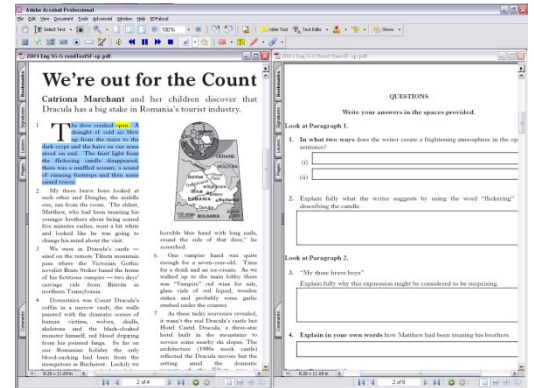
Adobe Acrobat Professional

File Edit View Document Tools Advanced Window Help PDFMail

Select Text 100% Hide Tool Text Edits Show

2003 Eng SG G readTestSF up.pdf

We're out for the Count

Catriona Marchant and her children discover that Dracula has a big stake in Romania's tourist industry.

1. The door creaked open. A thought of cold air blew up from the stairs to the dark crypt and the hairs on our arms stood on end. The faint light from the flickering candle disappeared, there was a muffled scream, a sound of running footsteps and then some muted voices.

2. My three brave boys looked at each other and Douglas, the middle one, ran from the room. The eldest, Matthew, who had been taunting his younger brothers about being scared five minutes earlier, went a bit white and looked like he was going to change his mind about the visit.

3. We were in Dracula's castle — sited on the remote Tihuta mountain pass where the Victorian Gothic novelist Bram Stoker based the home of his fictitious vampire — two days' carriage ride from Bistrita in northern Transylvania.

4. Downstairs was Count Dracula's coffin in a narrow crypt, the walls painted with the dramatic scenes of human victims, wolves, skulls, skeletons and the black-cloaked monster himself, red blood dripping from his pointed fangs. So far on our Romanian holiday the only blood-sucking had been from the mosquitoes in Bucharest. Luckily we

BULGARIA

horrible blue hand with long nails, round the side of that door," he screeched.

6. One vampire band was quite enough for a seven-year-old. Time for a drink and an ice-cream. As we walked up to the main lobby there was "Vampire" red wine for sale, glass vials of red liquid, wooden stakes and probably some garlic stashed under the counter.

7. As these tacky souvenirs revealed, it wasn't the real Dracula's castle but Hotel Castel Dracula, a three-star hotel built in the mountains to service some nearby ski slopes. The architecture (1980s mock castle) reflected the Dracula stories but the setting and the dramatic

2 of 4

2003 Eng SG G Read Ques SF up.pdf

QUESTIONS

Write your answers in the spaces provided.

Look at Paragraph 1.

1. In what two ways does the writer create a frightening atmosphere in the op sentence?

(i)

(ii)

2. Explain fully what the writer suggests by using the word "flickering" describing the candle.

Look at Paragraph 2.

3. "My three brave boys"

Explain fully why this expression might be considered to be surprising.

4. Explain in your own words how Matthew had been treating his brothers.

2 of 8